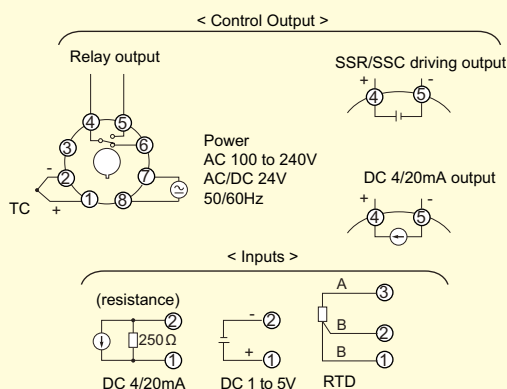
< Control Output >

Relay output

SSR/SSC driving output

+ -

④ ⑤

④ ⑤

③ ⑥

-

② ⑦

TC +

① ⑧

Power
AC 100 to 240V
AC/DC 24V
50/60Hz

DC 4/20mA output

+ -

④ ⑤

< Inputs >

(resistance)

②

250Ω

①

DC 4/20mA

-

②

+

①

DC 1 to 5V

A

③

B

②

B

①

RTD